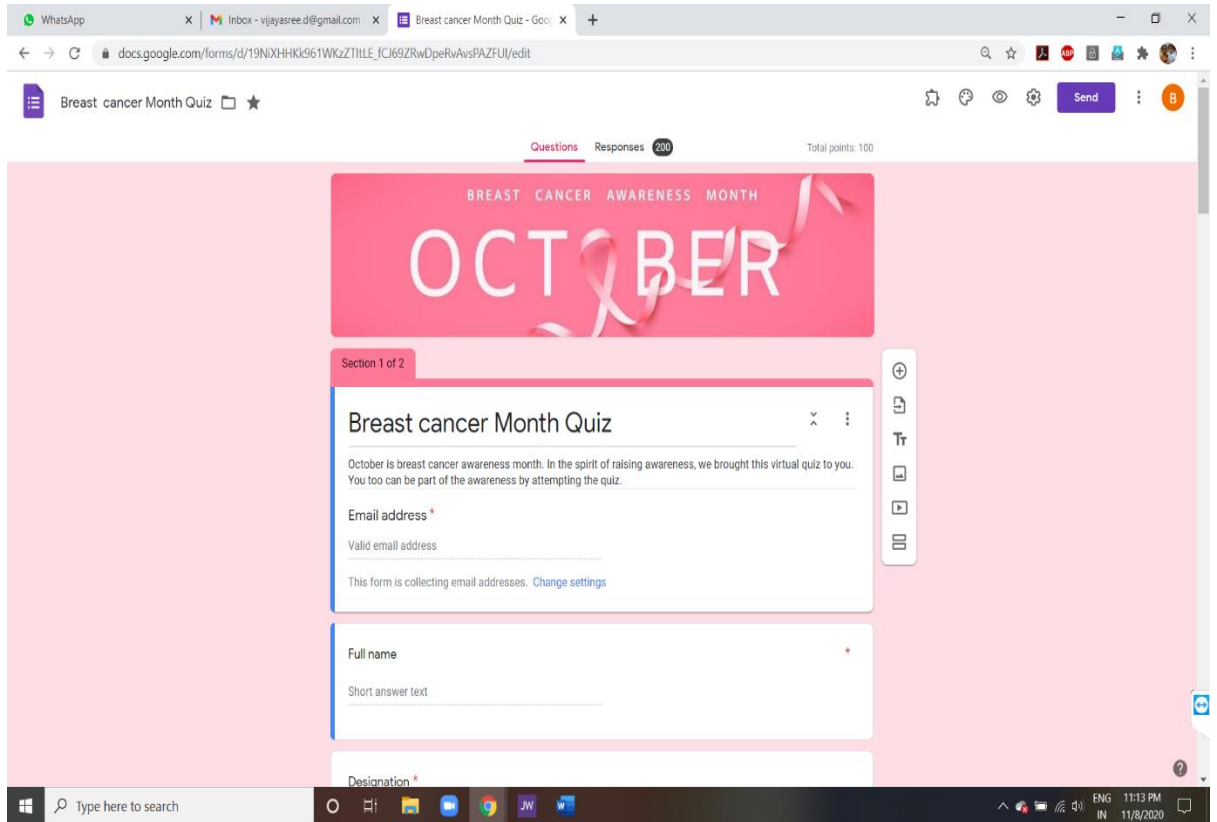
WhatsApp
Inbox - vijayasree.d@gmail.com
Breast cancer Month Quiz - Goo
docs.google.com/forms/d/19NiXHHKk961WKzZTItLE_fCJ69ZRwDpeRvAvsPAZFUI/edit

Breast cancer Month Quiz

Send

Questions Responses 200 Total points: 100

BREAST CANCER AWARENESS MONTH
OCTOBER

Section 1 of 2

Breast cancer Month Quiz

October is breast cancer awareness month. In the spirit of raising awareness, we brought this virtual quiz to you. You too can be part of the awareness by attempting the quiz.

Email address *

Valid email address

This form is collecting email addresses. Change settings

Full name *

Short answer text

Designation *

Type here to search

ENG IN 11:13 PM 11/8/2020